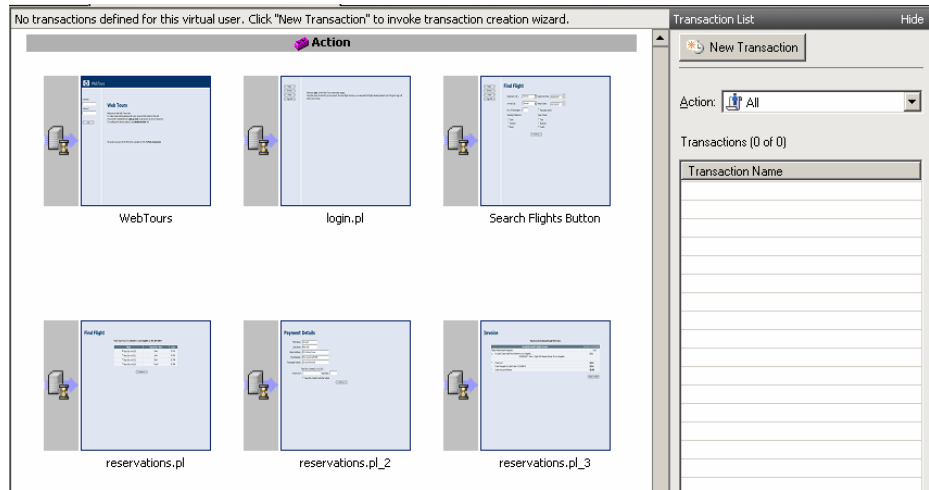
No transactions defined for this virtual user. Click "New Transaction" to invoke transaction creation wizard.

Action

Web Tours

WebTours

login.pl

Find Flight

Search Flights Button

Find Flight

reservations.pl

Payment Details

reservations.pl_2

Invoice

reservations.pl_3

Transaction List

Hide

New Transaction

Action: All

Transactions (0 of 0)

| Transaction Name |
|---|